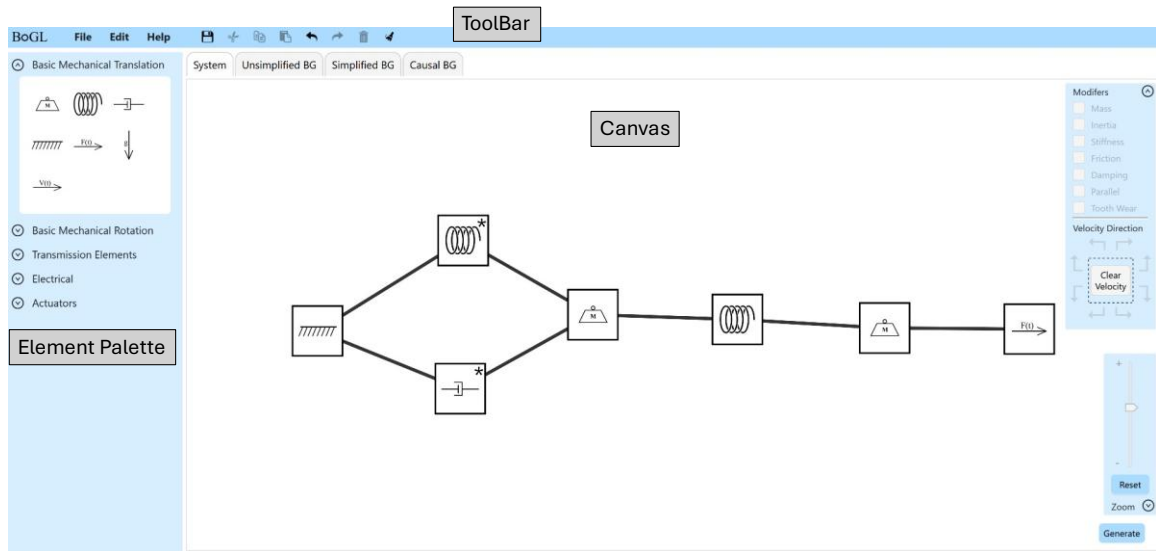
ToolBar

BoGL File Edit Help

System Unsimplified BG Simplified BG Causal BG

Basic Mechanical Translation

M

F(t)

g

V(t)

Basic Mechanical Rotation

Transmission Elements

Electrical

Actuators

Element Palette

Canvas

*

M

M

*

F(t)

Modifers

Mass

Inertia

Stiffness

Friction

Damping

Parallel

Tooth Wear

Velocity Direction

Clear Velocity

+

-

Reset

Zoom

Generate